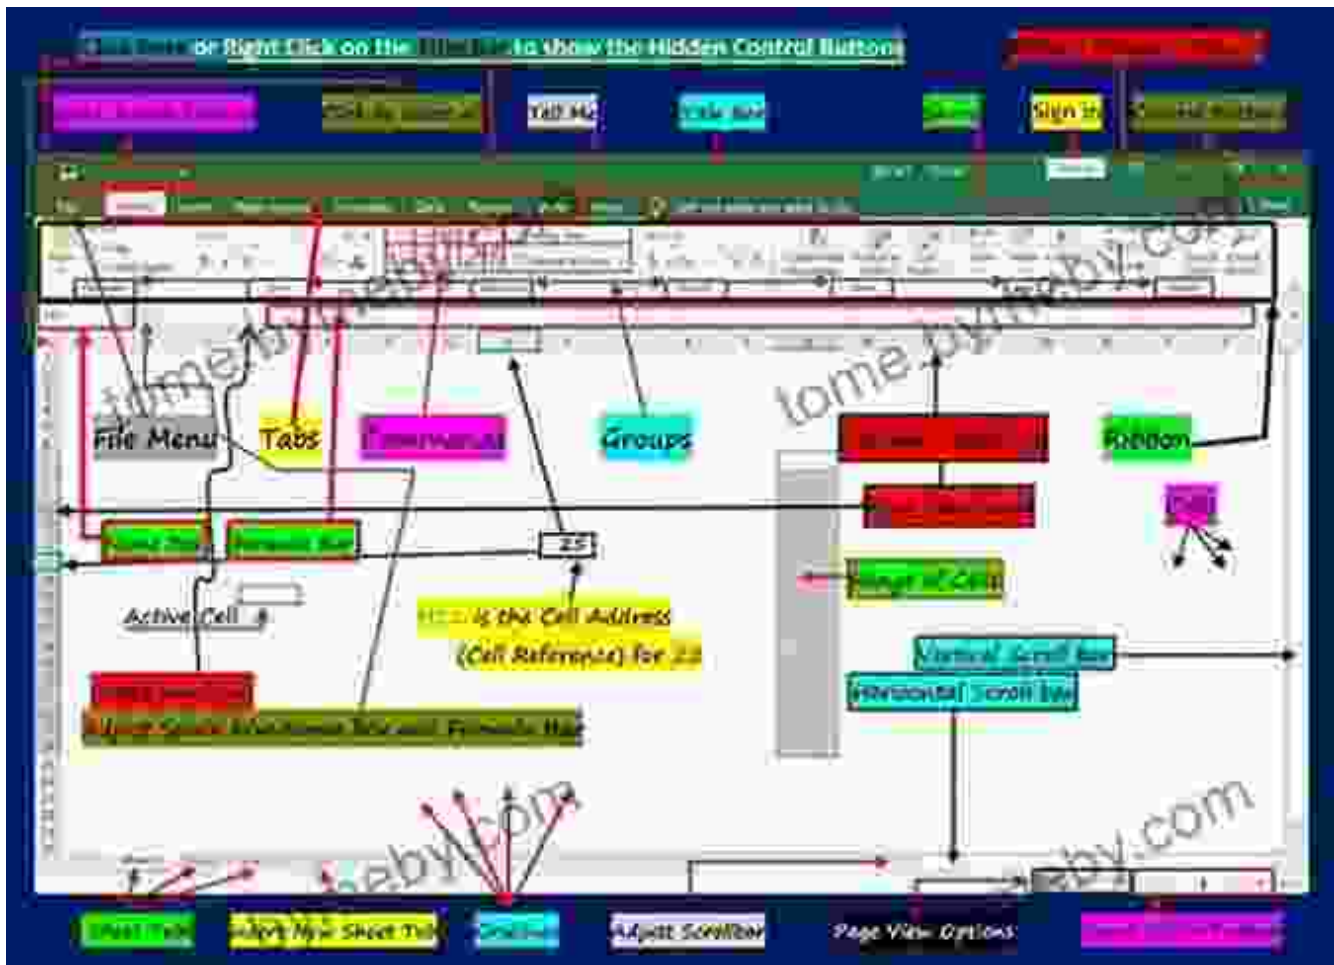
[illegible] or Right Click on the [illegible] to show the Hidden Control Buttons

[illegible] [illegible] Tell Me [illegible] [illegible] Sign in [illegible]

File Menu Tabs Commands Groups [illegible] Ribbon

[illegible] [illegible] 25 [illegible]

Range of Cells

Active Cell

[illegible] is the Cell Address (Cell Reference) for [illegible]

Vertical Scroll Bar

Horizontal Scroll Bar

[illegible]

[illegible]

tome.bybaby.com

tomebybaby.com

tome.bybaby.com

Sheet Tabs Insert New Sheet Tab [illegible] Adjust Scrollbar Page View Options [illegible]